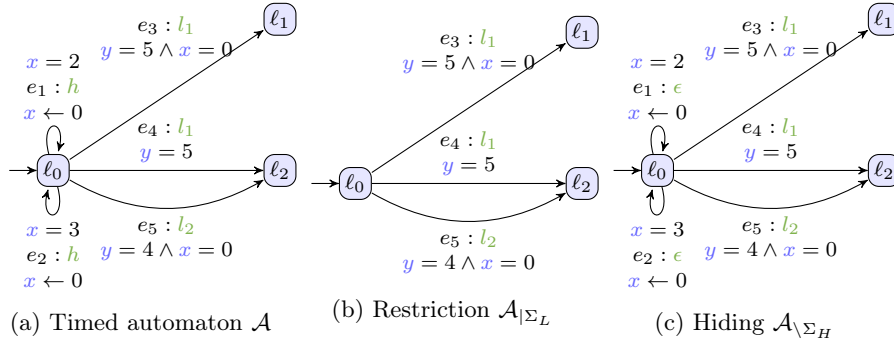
$e_3 : l_1$
$y = 5 \land x = 0$
$\ell_1$
$x = 2$
$e_1 : h$
$x \leftarrow 0$
$e_4 : l_1$
$y = 5$
$\ell_0$
$\ell_2$
$x = 3$
$e_2 : h$
$x \leftarrow 0$
$e_5 : l_2$
$y = 4 \land x = 0$

(a) Timed automaton $\mathcal{A}$

$e_3 : l_1$
$y = 5 \land x = 0$
$\ell_1$
$e_4 : l_1$
$y = 5$
$\ell_0$
$\ell_2$
$e_5 : l_2$
$y = 4 \land x = 0$

(b) Restriction $\mathcal{A}_{|\Sigma_L}$

$e_3 : l_1$
$y = 5 \land x = 0$
$\ell_1$
$x = 2$
$e_1 : \epsilon$
$x \leftarrow 0$
$e_4 : l_1$
$y = 5$
$\ell_0$
$\ell_2$
$x = 3$
$e_2 : \epsilon$
$x \leftarrow 0$
$e_5 : l_2$
$y = 4 \land x = 0$

(c) Hiding $\mathcal{A}_{\setminus \Sigma_H}$